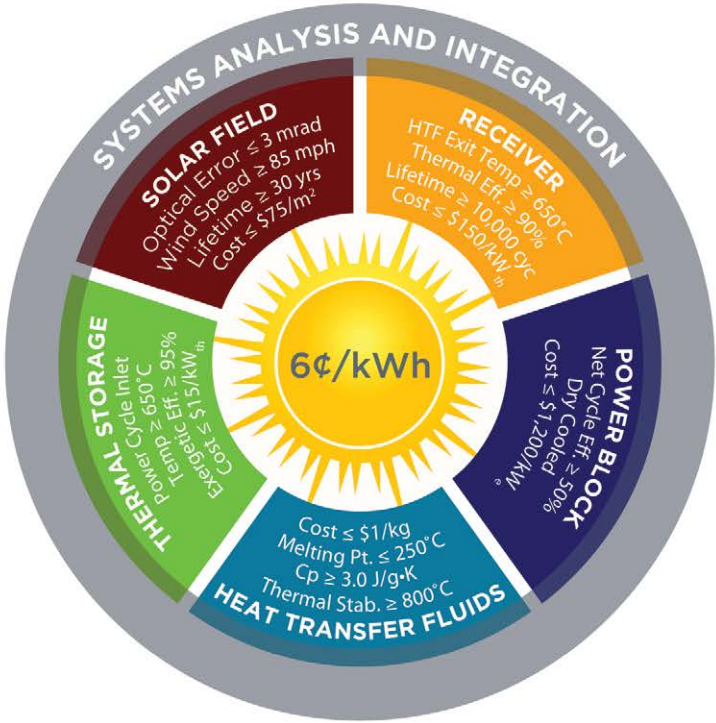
SYSTEMS ANALYSIS AND INTEGRATION

SOLAR FIELD
Optical Error ≤ 3 mrad
Wind Speed ≥ 85 mph
Lifetime ≥ 30 yrs
Cost ≤ $75/m²

RECEIVER
HTF Exit Temp ≥ 650°C
Thermal Eff. ≥ 90%
Lifetime ≥ 10,000 cyc
Cost ≤ $150/kW$_{th}$

6¢/kWh

THERMAL STORAGE
Thermal Cycle Inlet
Power ≥ 650°C
Tempic Eff. ≥ 95%
Exergetic Eff. ≥ 95%
Cost ≤ $15/kW$_{th}$

POWER BLOCK
Net Cycle Eff. ≥ 50%
Dry Cooled
Cost ≤ $1,200/kW$_{e}$

Cost ≤ $1/kg
Melting Pt. ≤ 250°C
Cp ≥ 3.0 J/g•K
Thermal Stab. ≥ 800°C
HEAT TRANSFER FLUIDS